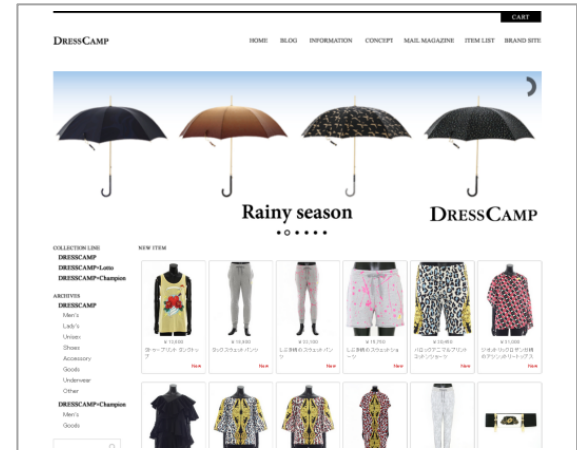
CART

DRESSCAMP

HOME BLOG INFORMATION CONCEPT MAIL MAGAZINE ITEM LIST BRAND SITE

Rainy season

DRESSCAMP

COLLECTION LINE
DRESSCAMP
DRESSCAMP×Lotto
DRESSCAMP×Champion

ARCHIVES
DRESSCAMP
Men's
Lady's
Unisex
Shoes
Accessory
Goods
Underwear
Other
DRESSCAMP×Champion
Men's
Goods

NEW ITEM

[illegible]
New

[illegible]
New

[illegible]
New

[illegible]
New

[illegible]
New

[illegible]
New